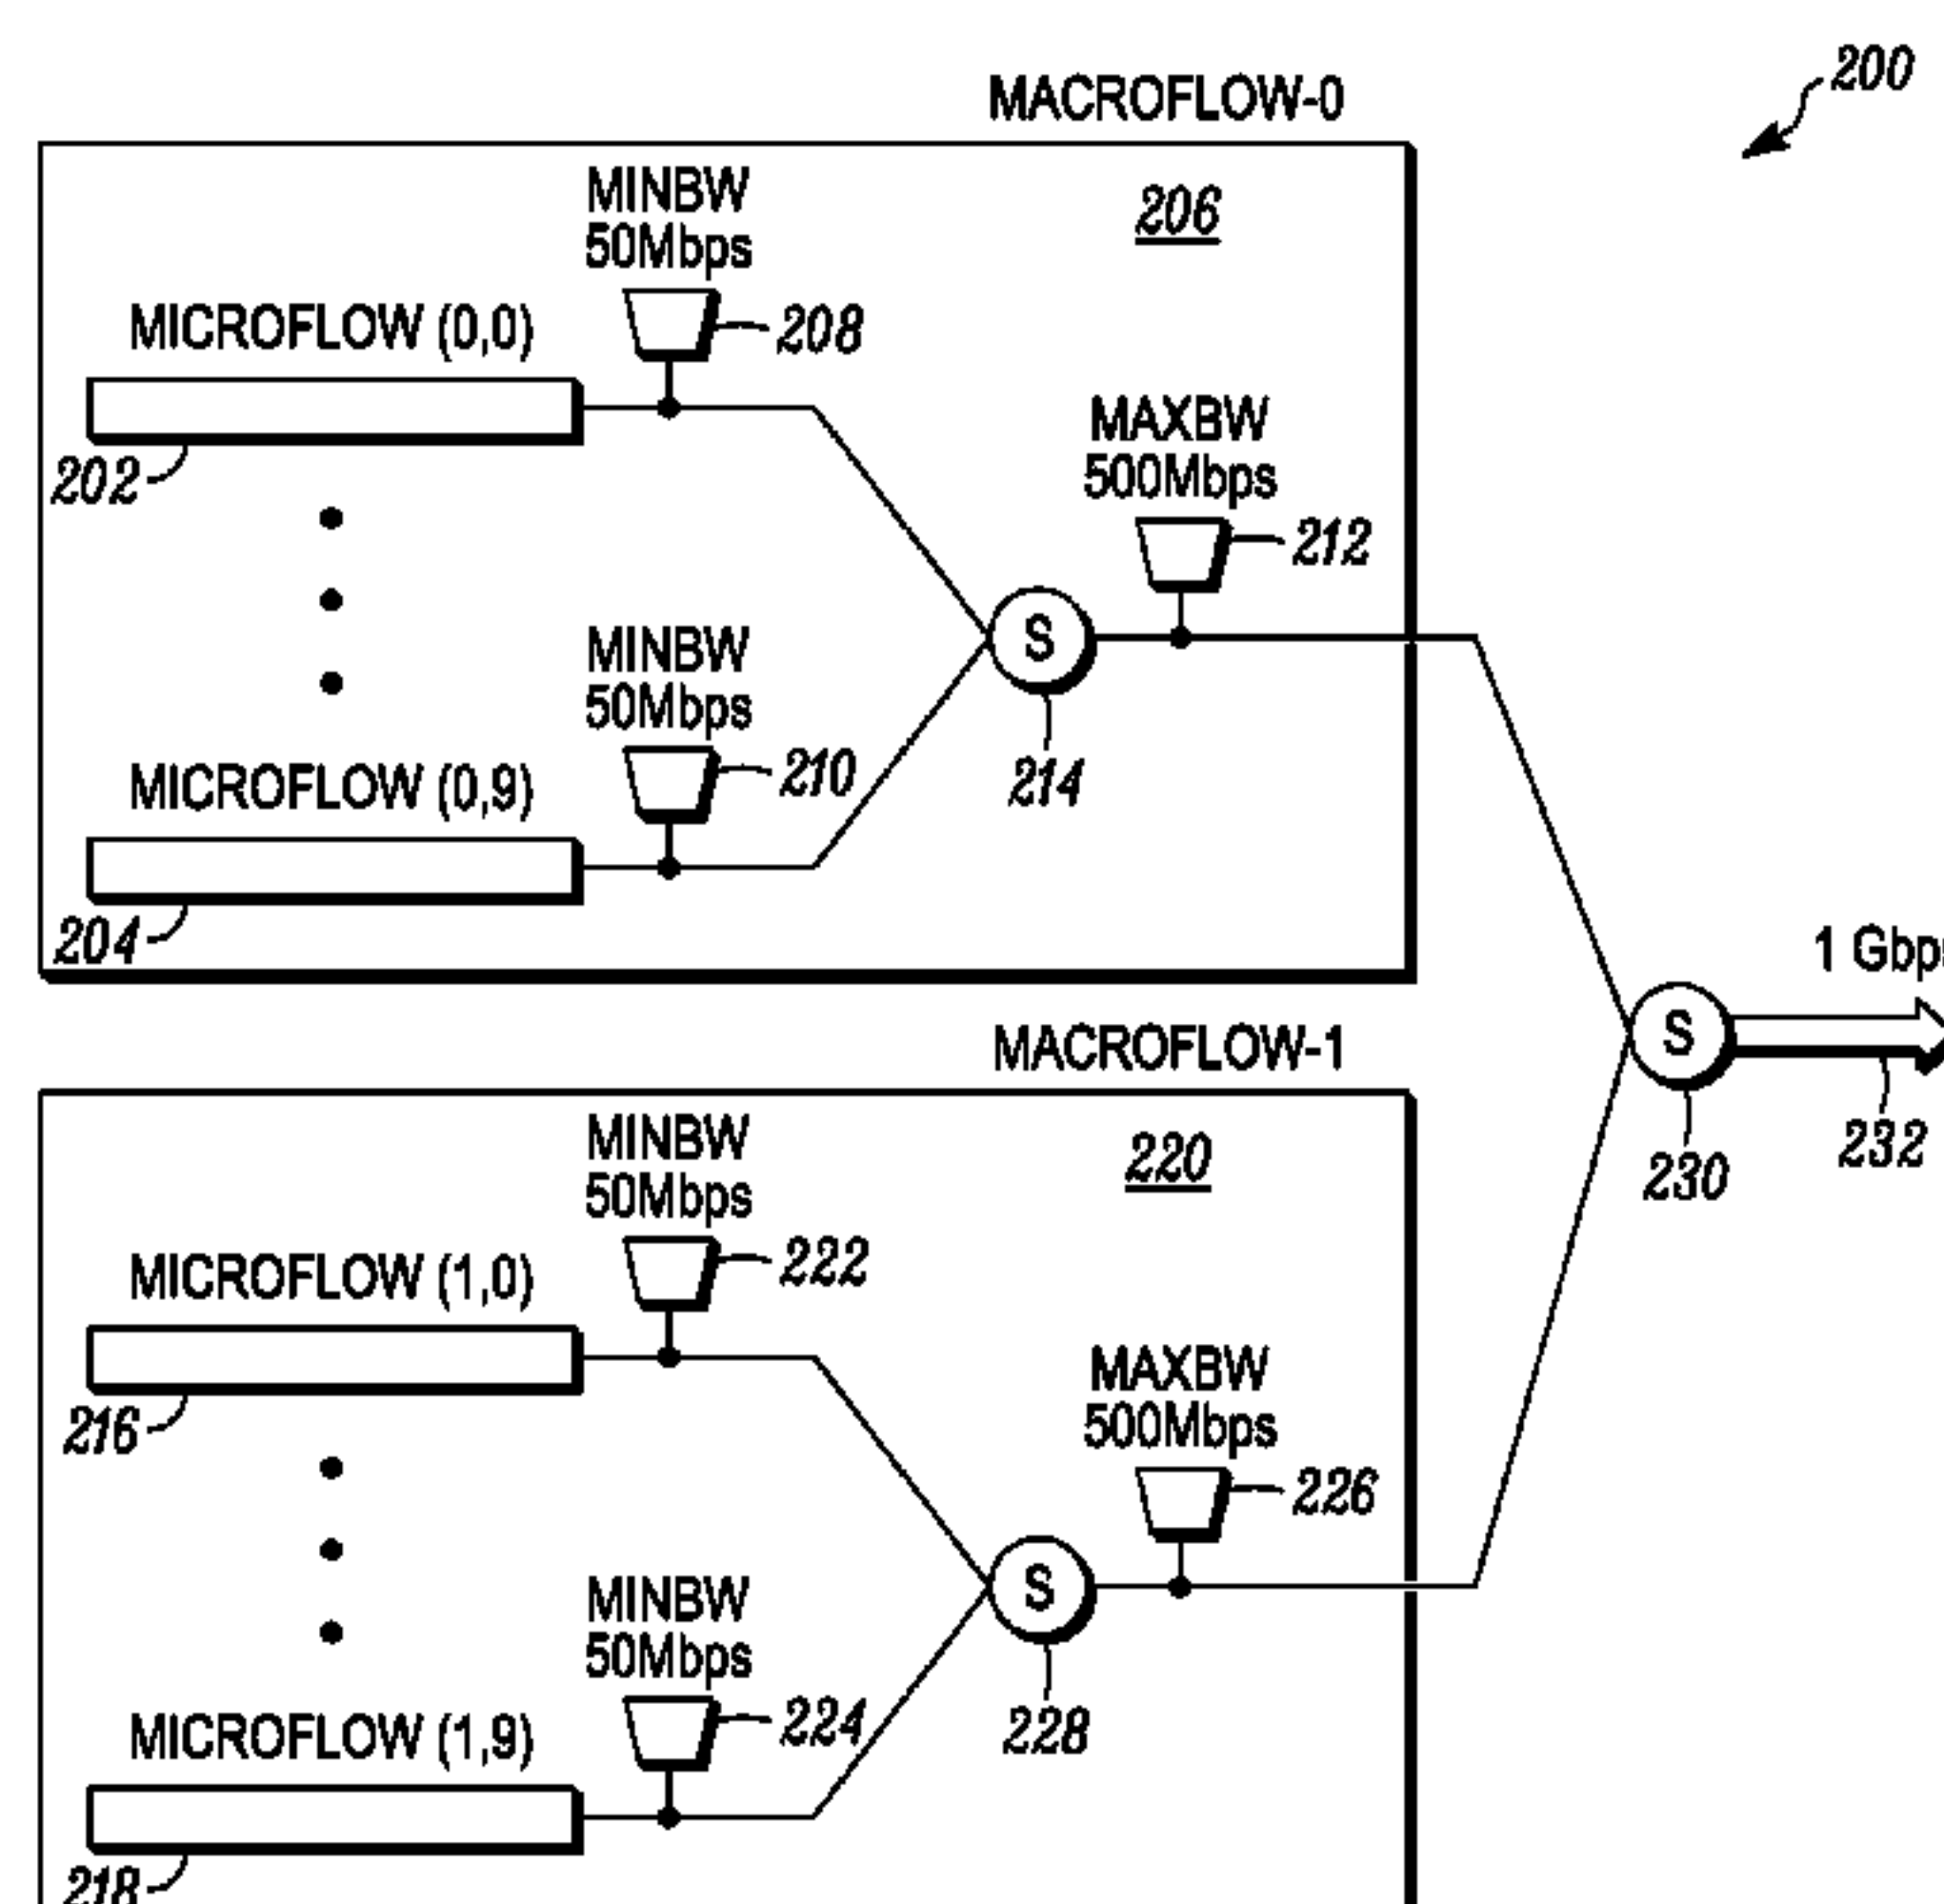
200

MACROFLOW-0

206

MINBW
50Mbps

208

MICROFLOW (0,0)

202

MAXBW
500Mbps

212

S

MINBW
50Mbps

210

214

MICROFLOW (0,9)

204

1 Gbp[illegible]

S

MACROFLOW-1

230

232

220

MINBW
50Mbps

222

MICROFLOW (1,0)

216

MAXBW
500Mbps

226

S

MINBW
50Mbps

224

228

MICROFLOW (1,9)

218